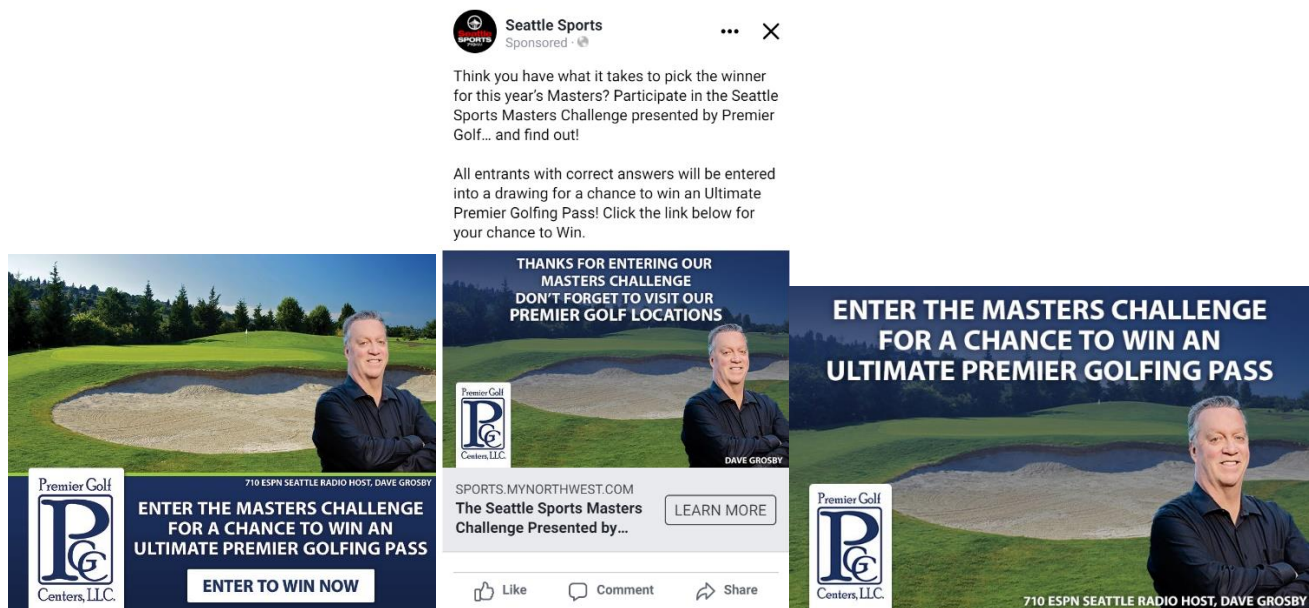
Premier Golf
PG
Centers, LLC.

710 ESPN SEATTLE RADIO HOST, DAVE GROSBY

ENTER THE MASTERS CHALLENGE FOR A CHANCE TO WIN AN ULTIMATE PREMIER GOLFING PASS

ENTER TO WIN NOW

Seattle Sports
Sponsored ·

Think you have what it takes to pick the winner for this year's Masters? Participate in the Seattle Sports Masters Challenge presented by Premier Golf… and find out!

All entrants with correct answers will be entered into a drawing for a chance to win an Ultimate Premier Golfing Pass! Click the link below for your chance to Win.

THANKS FOR ENTERING OUR MASTERS CHALLENGE DON'T FORGET TO VISIT OUR PREMIER GOLF LOCATIONS

Premier Golf
PG
Centers, LLC.

DAVE GROSBY

SPORTS.MYNORTHWEST.COM
The Seattle Sports Masters Challenge Presented by…

LEARN MORE

Like Comment Share

ENTER THE MASTERS CHALLENGE FOR A CHANCE TO WIN AN ULTIMATE PREMIER GOLFING PASS

Premier Golf
PG
Centers, LLC.

710 ESPN SEATTLE RADIO HOST, DAVE GROSBY